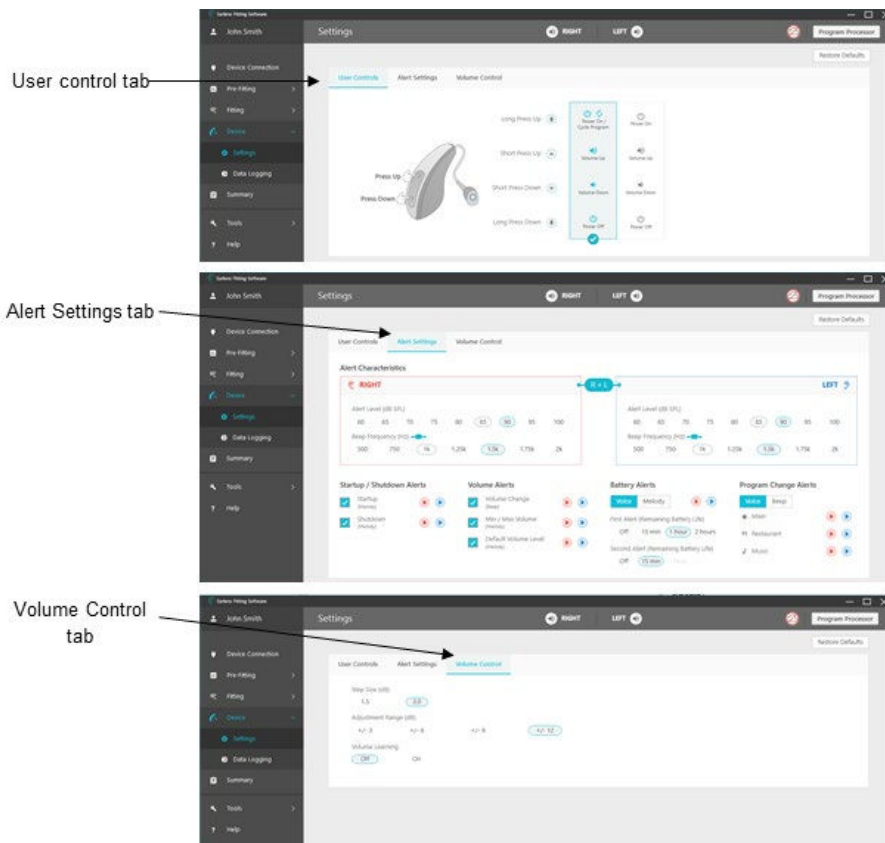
User control tab

Sarbos Fitting Software
John Smith
Settings
RIGHT
LEFT
Program Processor
Restore Defaults
Device Connection
Pre-Fitting
Fitting
Device
Settings
Data Logging
Summary
Tools
Help
User Controls
Alert Settings
Volume Control
Long Press Up
Short Press Up
Short Press Down
Long Press Down
Press Up
Press Down
Power On / Cycle Program
Power On
Volume Up
Volume Up
Volume Down
Volume Down
Power Off
Power Off

Alert Settings tab

Sarbos Fitting Software
John Smith
Settings
RIGHT
LEFT
Program Processor
Restore Defaults
Device Connection
Pre-Fitting
Fitting
Device
Settings
Data Logging
Summary
Tools
Help
User Controls
Alert Settings
Volume Control
Alert Characteristics
RIGHT
R + L
LEFT
Alert Level (dB SPL)
60 65 70 75 80 85 90 95 100
Beep Frequency (Hz)
500 750 1k 1.25k 1.5k 1.75k 2k
Alert Level (dB SPL)
60 65 70 75 80 85 90 95 100
Beep Frequency (Hz)
500 750 1k 1.25k 1.5k 1.75k 2k
Startup / Shutdown Alerts
Startup (melody)
Shutdown (melody)
Volume Alerts
Volume Change (beep)
Min / Max Volume (melody)
Default Volume Level (melody)
Battery Alerts
Voice
Melody
First Alert (Remaining Battery Life)
Off 15 min 1 hour 2 hours
Second Alert (Remaining Battery Life)
Off 15 min
Program Change Alerts
Voice
Beep
Main
Restaurant
Music

Volume Control tab

Sarbos Fitting Software
John Smith
Settings
RIGHT
LEFT
Program Processor
Restore Defaults
Device Connection
Pre-Fitting
Fitting
Device
Settings
Data Logging
Summary
Tools
Help
User Controls
Alert Settings
Volume Control
Step Size (dB)
1.5
3.0
Adjustment Range (dB)
+/- 3
+/- 6
+/- 9
+/- 12
Volume Learning
Off
On